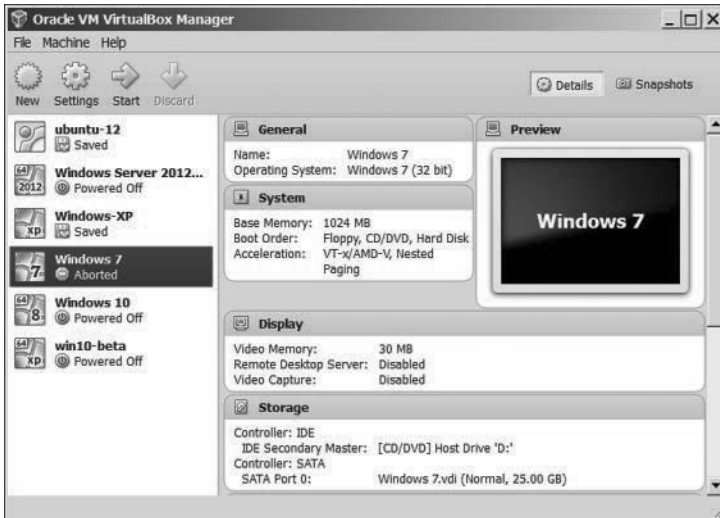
Oracle VM VirtualBox Manager

File Machine Help

New Settings Start Discard

Details Snapshots

ubuntu-12
Saved

Windows Server 2012...
Powered Off

Windows-XP
Saved

Windows 7
Aborted

Windows 10
Powered Off

win10-beta
Powered Off

General

Name: Windows 7
Operating System: Windows 7 (32 bit)

System

Base Memory: 1024 MB
Boot Order: Floppy, CD/DVD, Hard Disk
Acceleration: VT-x/AMD-V, Nested Paging

Preview

Windows 7

Display

Video Memory: 30 MB
Remote Desktop Server: Disabled
Video Capture: Disabled

Storage

Controller: IDE
IDE Secondary Master: [CD/DVD] Host Drive 'D:'
Controller: SATA
SATA Port 0: Windows 7.vdi (Normal, 25.00 GB)